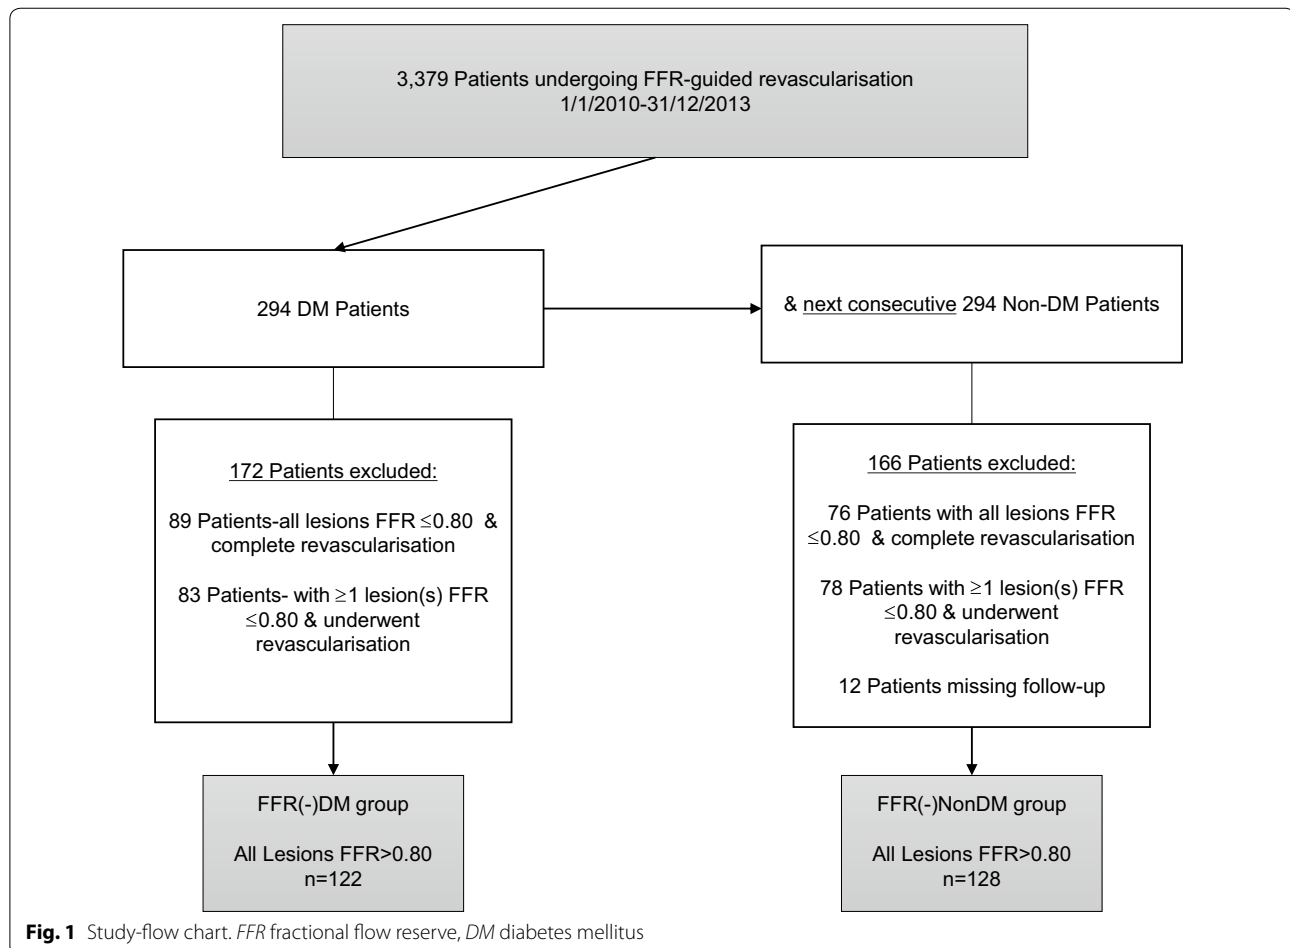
3,379 Patients undergoing FFR-guided revascularisation 1/1/2010-31/12/2013

294 DM Patients

& next consecutive 294 Non-DM Patients

172 Patients excluded:

89 Patients-all lesions FFR $\leq$0.80 & complete revascularisation

83 Patients- with $\geq$1 lesion(s) FFR $\leq$0.80 & underwent revascularisation

166 Patients excluded:

76 Patients with all lesions FFR $\leq$0.80 & complete revascularisation

78 Patients with $\geq$1 lesion(s) FFR $\leq$0.80 & underwent revascularisation

12 Patients missing follow-up

FFR(-)DM group

All Lesions FFR>0.80 n=122

FFR(-)NonDM group

All Lesions FFR>0.80 n=128

**Fig. 1** Study-flow chart. *FFR* fractional flow reserve, *DM* diabetes mellitus